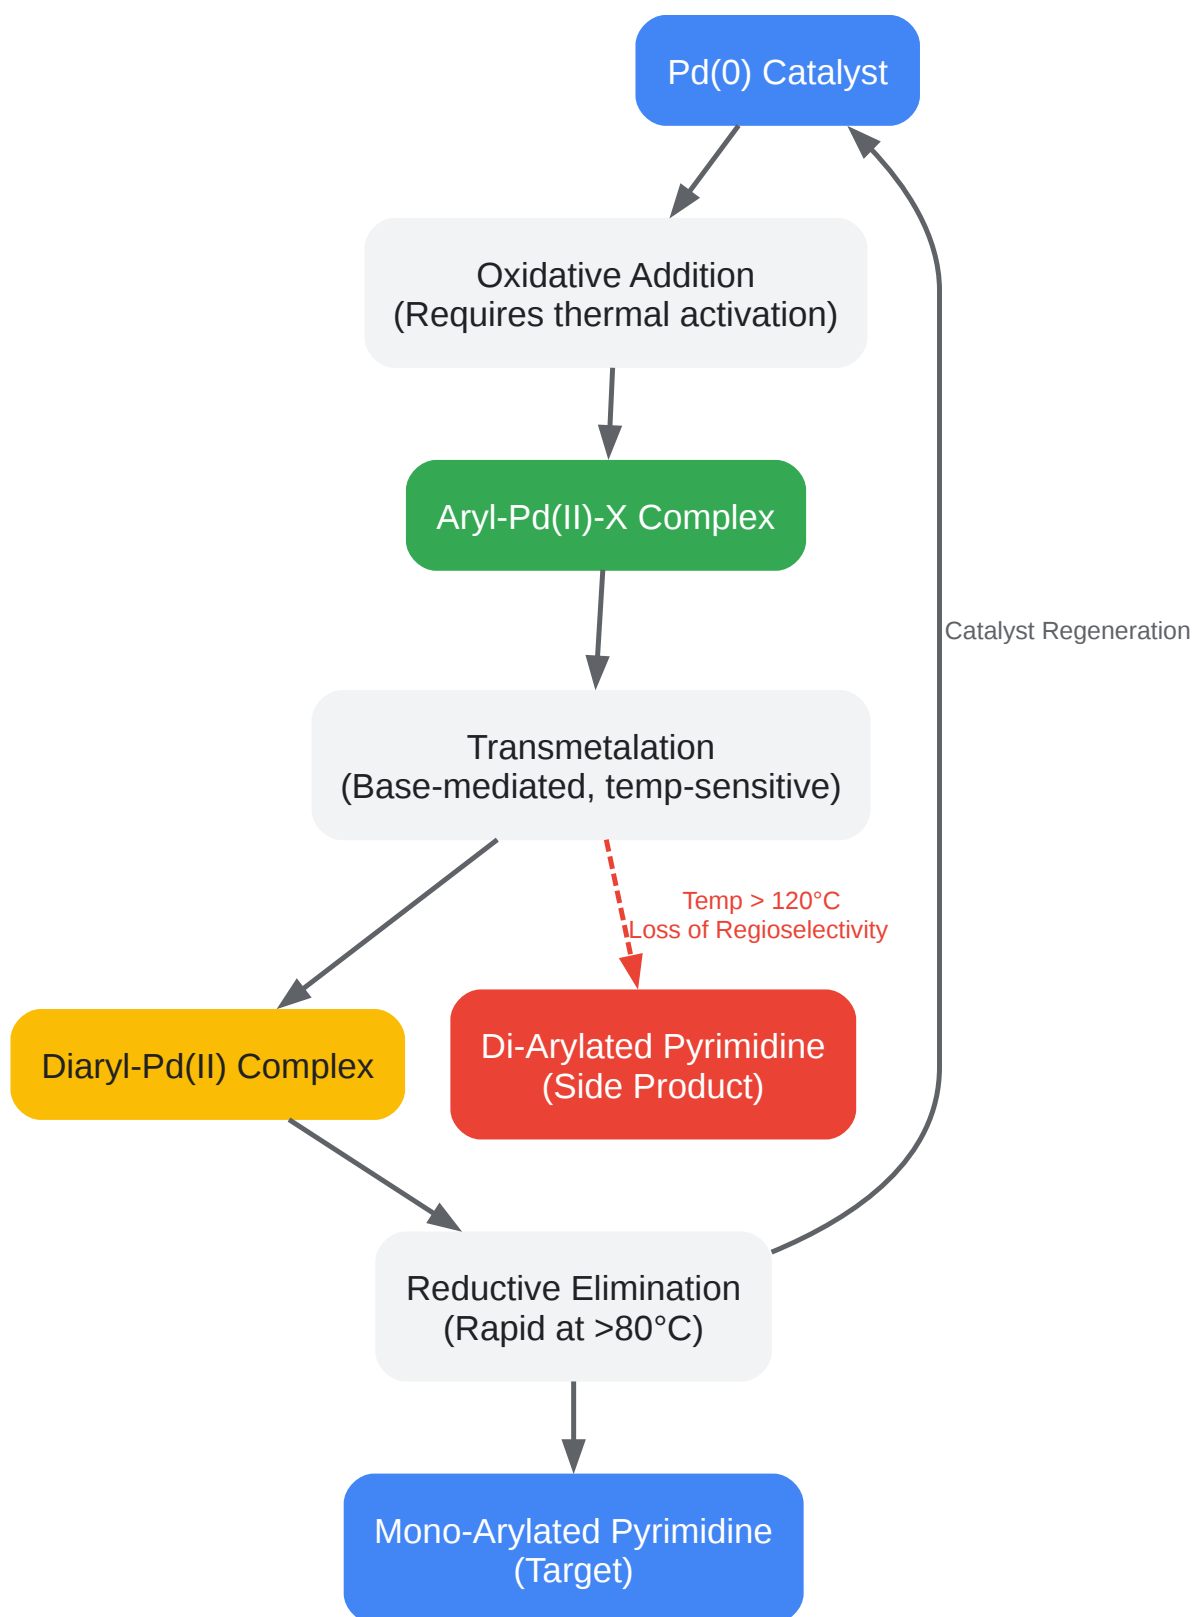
Pd(0) Catalyst

Oxidative Addition
(Requires thermal activation)

Aryl-Pd(II)-X Complex

Catalyst Regeneration

Transmetalation
(Base-mediated, temp-sensitive)

Temp > 120°C
Loss of Regioselectivity

Diaryl-Pd(II) Complex

Di-Arylated Pyrimidine
(Side Product)

Reductive Elimination
(Rapid at >80°C)

Mono-Arylated Pyrimidine
(Target)